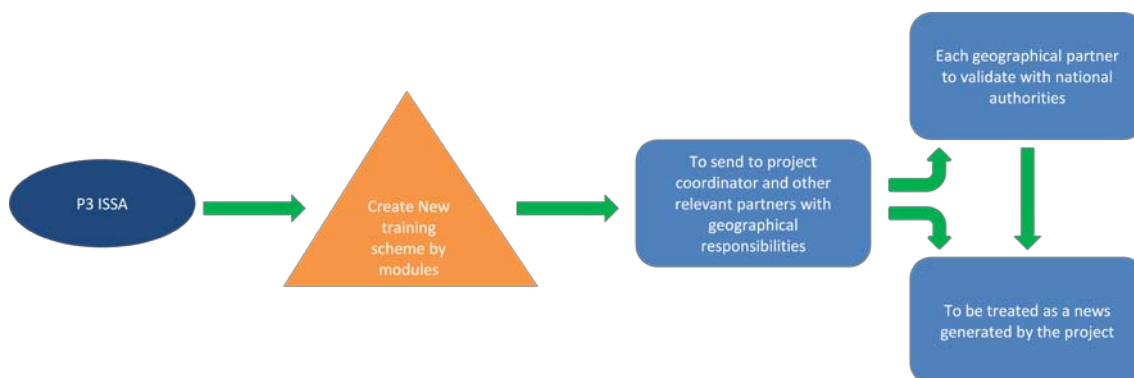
P3 ISSA

Create New training scheme by modules

To send to project coordinator and other relevant partners with geographical responsibilities

Each geographical partner to validate with national authorities

To be treated as a news generated by the project